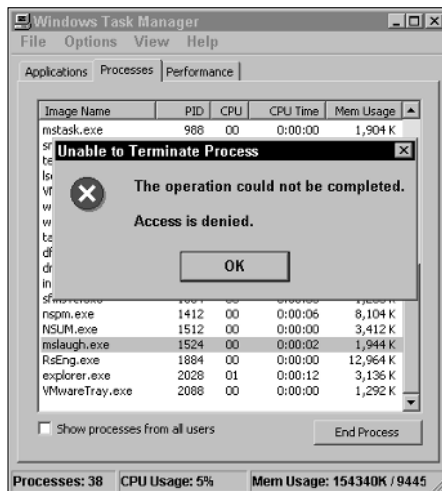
Windows Task Manager
File Options View Help

Applications Processes Performance

| Image Name | PID | CPU | CPU Time | Mem Usage |
|---|---|---|---|---|
| mstask.exe | 988 | 00 | 0:00:00 | 1,904 K |
| nspm.exe | 1412 | 00 | 0:00:06 | 8,104 K |
| NSUM.exe | 1512 | 00 | 0:00:00 | 3,412 K |
| mslaugh.exe | 1524 | 00 | 0:00:02 | 1,944 K |
| RsEng.exe | 1884 | 00 | 0:00:00 | 12,964 K |
| explorer.exe | 2028 | 01 | 0:00:12 | 3,136 K |
| VMwareTray.exe | 2088 | 00 | 0:00:00 | 1,292 K |

Unable to Terminate Process

The operation could not be completed.

Access is denied.

OK

Show processes from all users

End Process

Processes: 38 CPU Usage: 5% Mem Usage: 154340K / 9445